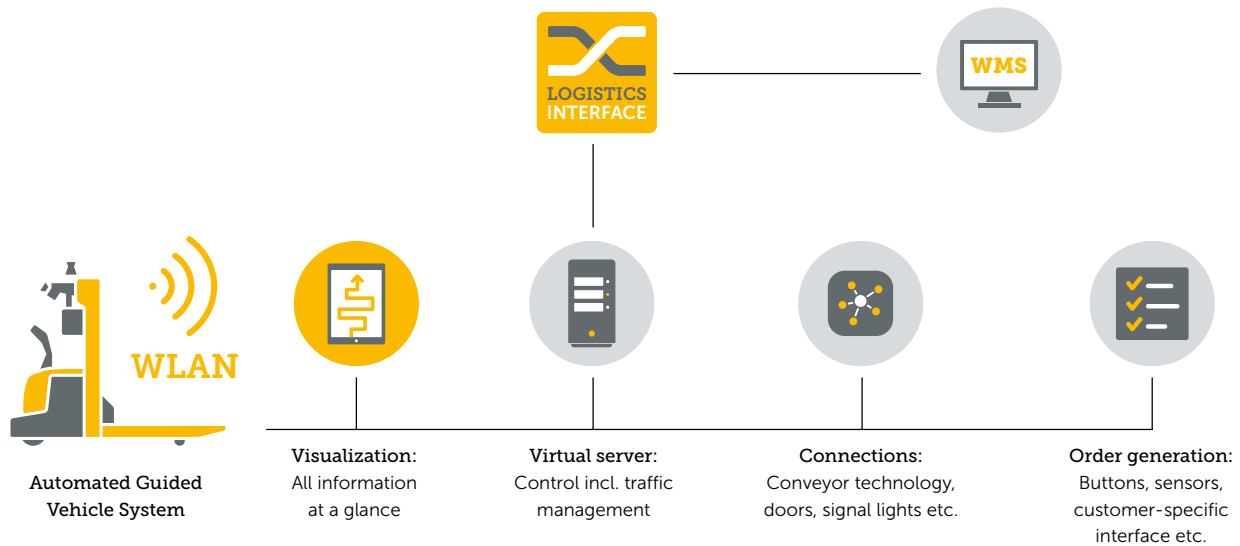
LOGISTICS INTERFACE

WMS

WLAN

Automated Guided Vehicle System

Visualization:
All information at a glance

Virtual server:
Control incl. traffic management

Connections:
Conveyor technology, doors, signal lights etc.

Order generation:
Buttons, sensors, customer-specific interface etc.